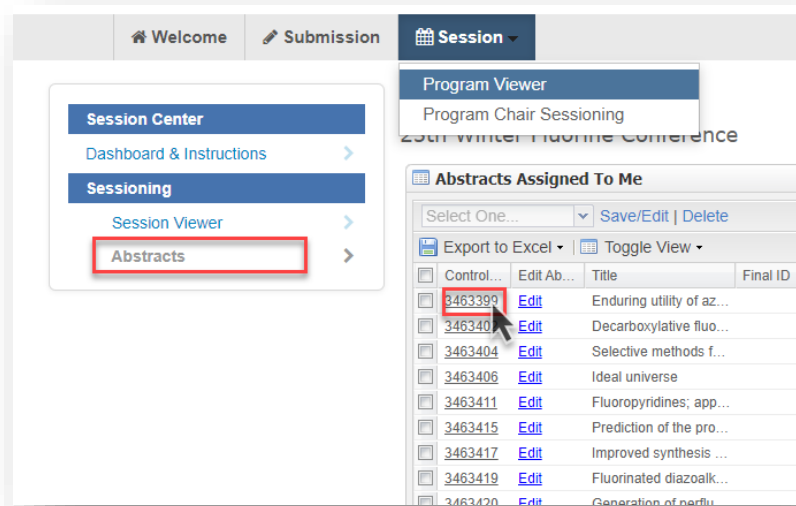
Welcome   Submission   Session

Program Viewer
Program Chair Sessioning

Session Center
Dashboard & Instructions
Sessioning
Session Viewer
Abstracts

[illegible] Winter Fluorine Conference

Abstracts Assigned To Me

Select One...   Save/Edit | Delete

Export to Excel   Toggle View

| | Control... | Edit Ab... | Title | Final ID |
|---|---|---|---|---|
| | 3463399 | Edit | Enduring utility of az... | |
| | 346340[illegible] | Edit | Decarboxylative fluo... | |
| | 3463404 | Edit | Selective methods f... | |
| | 3463406 | Edit | Ideal universe | |
| | 3463411 | Edit | Fluoropyridines; app... | |
| | 3463415 | Edit | Prediction of the pro... | |
| | 3463417 | Edit | Improved synthesis ... | |
| | 3463419 | Edit | Fluorinated diazoalk... | |
| | 3463420 | Edit | Generation of perflu... | |